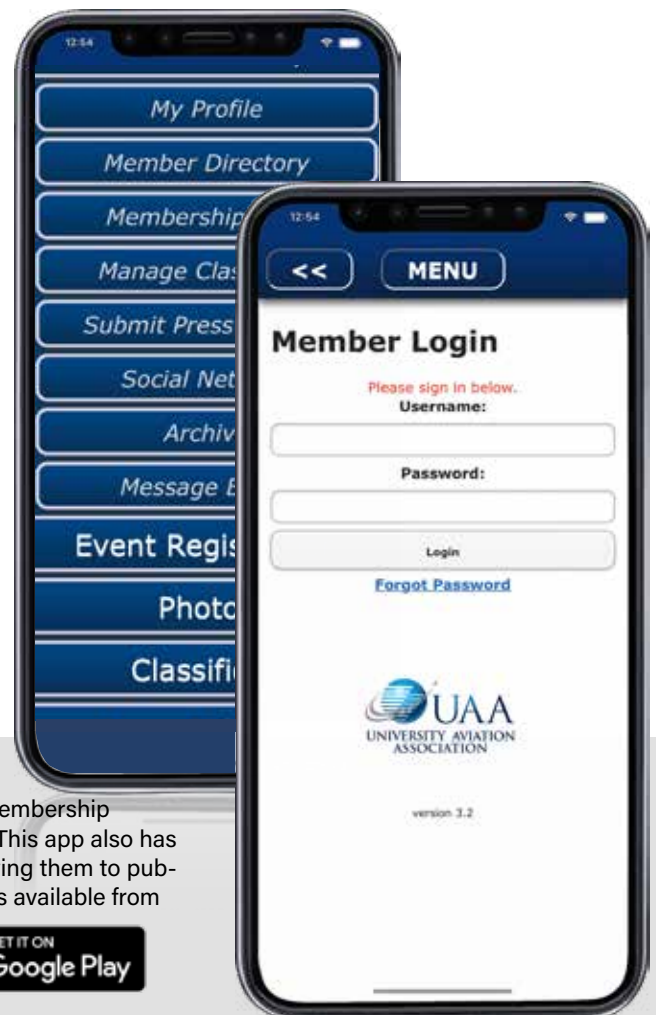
12:54

My Profile

Member Directory

Membership

Manage Clas

Submit Press

Social Net

Archiv

Message E

Event Regis

Photo

Classifi

12:54

<<

MENU

Member Login

Please sign in below.

Username:

Password:

Login

Forgot Password

UAA

UNIVERSITY AVIATION ASSOCIATION

version 3.2

embership

This app also has

ing them to pub-

s available from

ET IT ON

Google Play